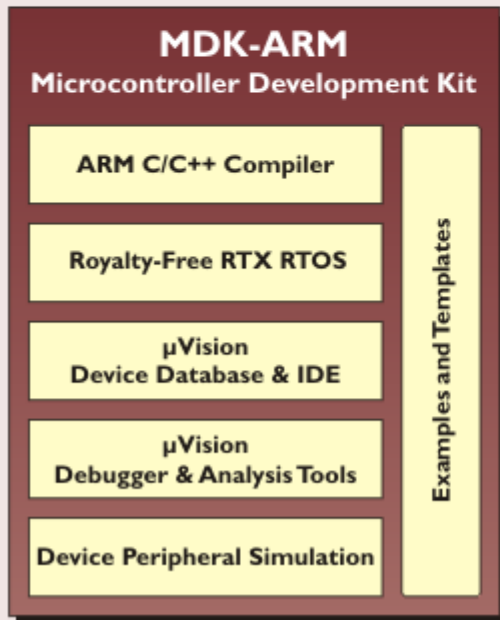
MDK-ARM
Microcontroller Development Kit

ARM C/C++ Compiler

Royalty-Free RTX RTOS

µVision
Device Database & IDE

µVision
Debugger & Analysis Tools

Device Peripheral Simulation

Examples and Templates